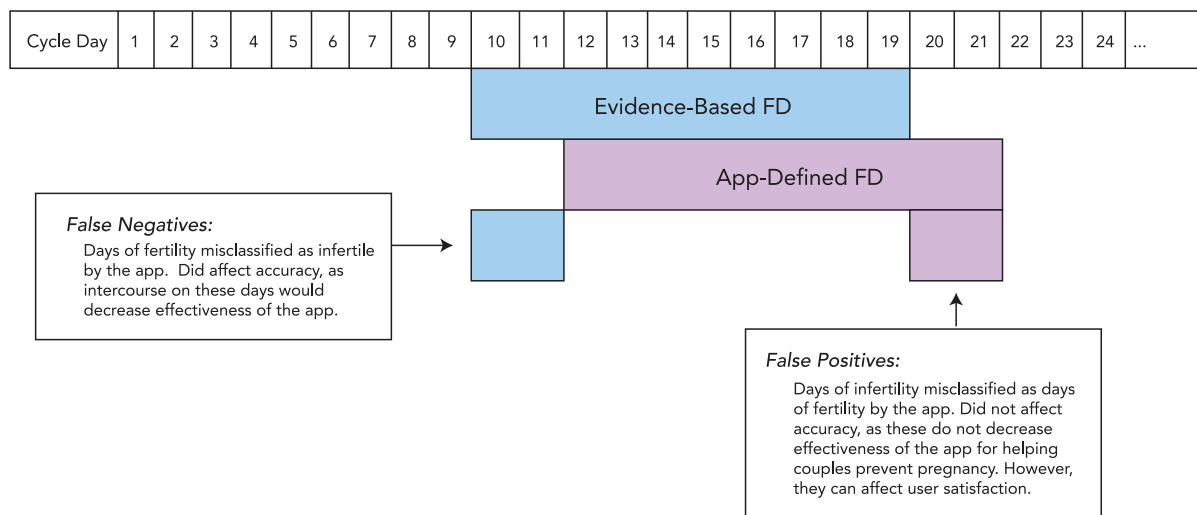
| Cycle Day | 1 | 2 | 3 | 4 | 5 | 6 | 7 | 8 | 9 | 10 | 11 | 12 | 13 | 14 | 15 | 16 | 17 | 18 | 19 | 20 | 21 | 22 | 23 | 24 | ... |
|---|---|---|---|---|---|---|---|---|---|---|---|---|---|---|---|---|---|---|---|---|---|---|---|---|---|

Evidence-Based FD

App-Defined FD

False Negatives:
Days of fertility misclassified as infertile by the app. Did affect accuracy, as intercourse on these days would decrease effectiveness of the app.

False Positives:
Days of infertility misclassified as days of fertility by the app. Did not affect accuracy, as these do not decrease effectiveness of the app for helping couples prevent pregnancy. However, they can affect user satisfaction.